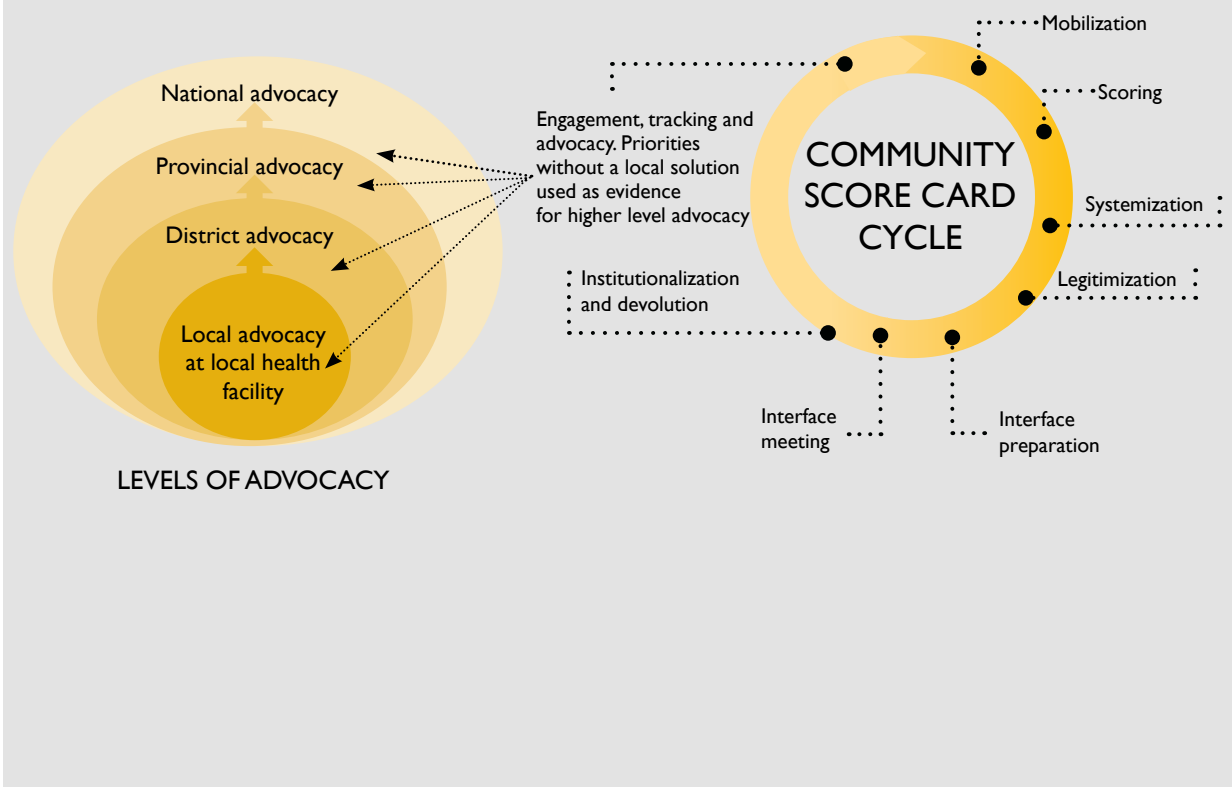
National advocacy

Provincial advocacy

District advocacy

Local advocacy at local health facility

LEVELS OF ADVOCACY

Engagement, tracking and advocacy. Priorities without a local solution used as evidence for higher level advocacy

COMMUNITY SCORE CARD CYCLE

Mobilization

Scoring

Systemization

Legitimization

Interface preparation

Interface meeting

Institutionalization and devolution